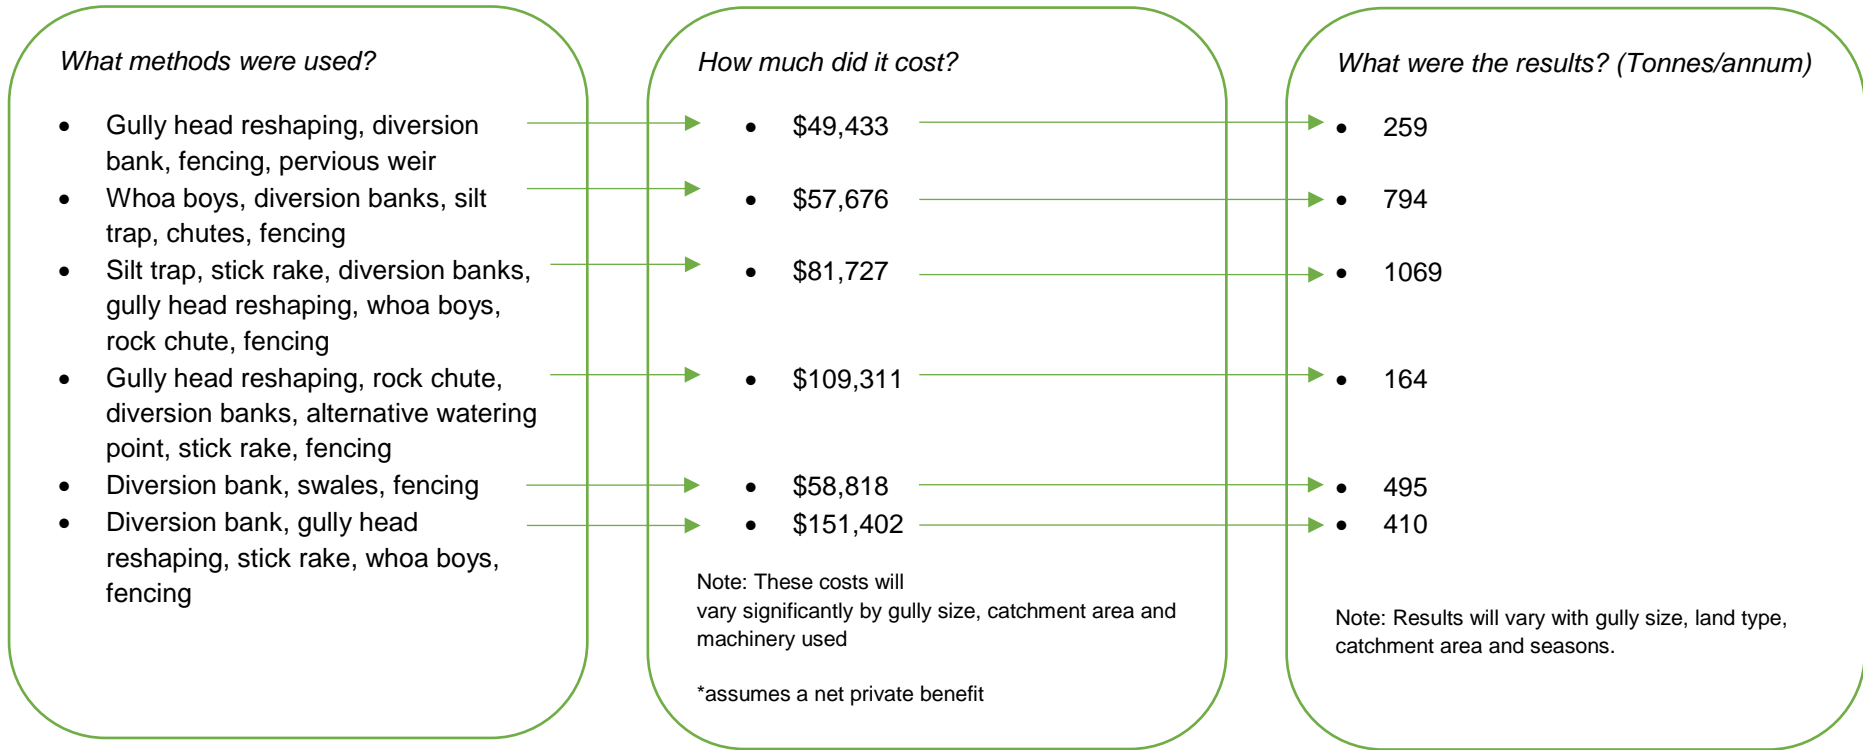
What methods were used?

- Gully head reshaping, diversion bank, fencing, pervious weir
- Whoa boys, diversion banks, silt trap, chutes, fencing
- Silt trap, stick rake, diversion banks, gully head reshaping, whoa boys, rock chute, fencing
- Gully head reshaping, rock chute, diversion banks, alternative watering point, stick rake, fencing
- Diversion bank, swales, fencing
- Diversion bank, gully head reshaping, stick rake, whoa boys, fencing

How much did it cost?

- \$49,433
- \$57,676
- \$81,727
- \$109,311
- \$58,818
- \$151,402

Note: These costs will vary significantly by gully size, catchment area and machinery used

*assumes a net private benefit

What were the results? (Tonnes/annum)

- 259
- 794
- 1069
- 164
- 495
- 410

Note: Results will vary with gully size, land type, catchment area and seasons.